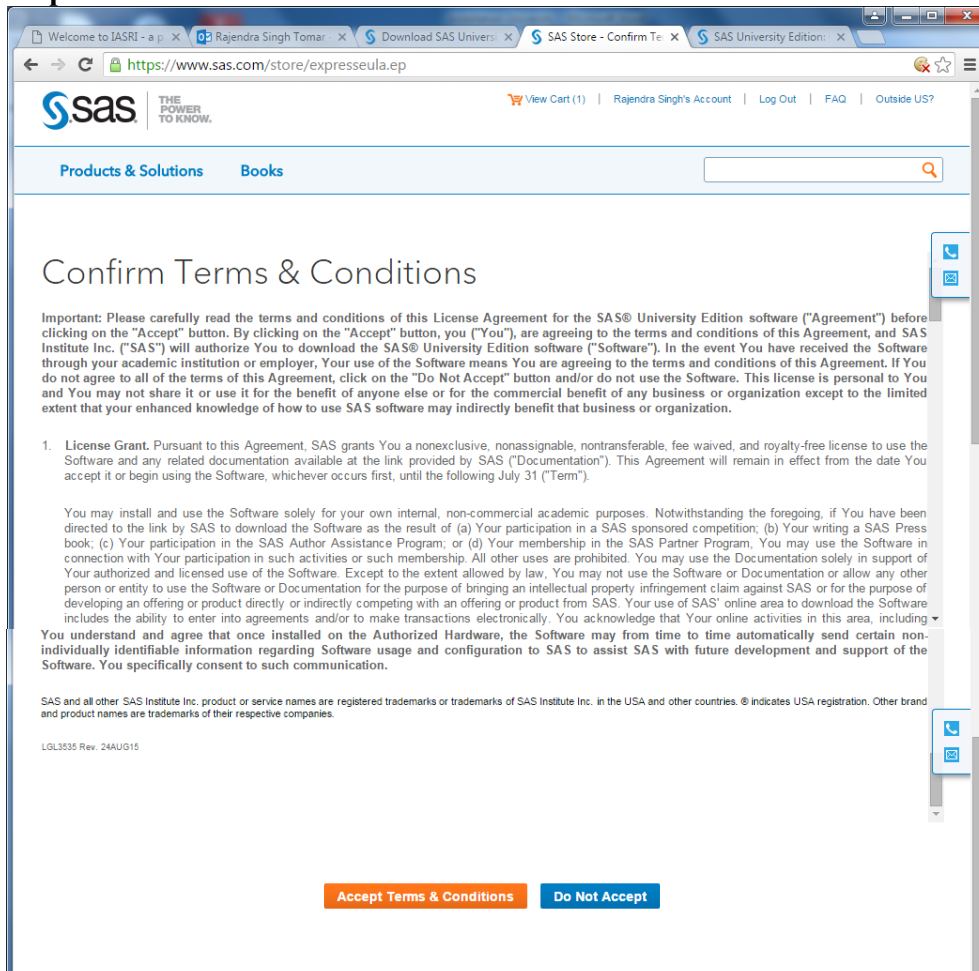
Welcome to IASRI - a p ×
Rajendra Singh Tomar ×
Download SAS Univers ×
SAS Store - Confirm Te ×
SAS University Edition ×

https://www.sas.com/store/expresseula.ep

sas THE POWER TO KNOW.

View Cart (1) | Rajendra Singh's Account | Log Out | FAQ | Outside US?

Products & Solutions Books

Confirm Terms & Conditions

Important: Please carefully read the terms and conditions of this License Agreement for the SAS® University Edition software ("Agreement") before clicking on the "Accept" button. By clicking on the "Accept" button, you ("You"), are agreeing to the terms and conditions of this Agreement, and SAS Institute Inc. ("SAS") will authorize You to download the SAS® University Edition software ("Software"). In the event You have received the Software through your academic institution or employer, Your use of the Software means You are agreeing to the terms and conditions of this Agreement. If You do not agree to all of the terms of this Agreement, click on the "Do Not Accept" button and/or do not use the Software. This license is personal to You and You may not share it or use it for the benefit of anyone else or for the commercial benefit of any business or organization except to the limited extent that your enhanced knowledge of how to use SAS software may indirectly benefit that business or organization.

1. License Grant. Pursuant to this Agreement, SAS grants You a nonexclusive, nonassignable, nontransferable, fee waived, and royalty-free license to use the Software and any related documentation available at the link provided by SAS ("Documentation"). This Agreement will remain in effect from the date You accept it or begin using the Software, whichever occurs first, until the following July 31 ("Term").

You may install and use the Software solely for your own internal, non-commercial academic purposes. Notwithstanding the foregoing, if You have been directed to the link by SAS to download the Software as the result of (a) Your participation in a SAS sponsored competition; (b) Your writing a SAS Press book; (c) Your participation in the SAS Author Assistance Program; or (d) Your membership in the SAS Partner Program, You may use the Software in connection with Your participation in such activities or such membership. All other uses are prohibited. You may use the Documentation solely in support of Your authorized and licensed use of the Software. Except to the extent allowed by law, You may not use the Software or Documentation or allow any other person or entity to use the Software or Documentation for the purpose of bringing an intellectual property infringement claim against SAS or for the purpose of developing an offering or product directly or indirectly competing with an offering or product from SAS. Your use of SAS' online area to download the Software includes the ability to enter into agreements and/or to make transactions electronically. You acknowledge that Your online activities in this area, including

You understand and agree that once installed on the Authorized Hardware, the Software may from time to time automatically send certain non-individually identifiable information regarding Software usage and configuration to SAS to assist SAS with future development and support of the Software. You specifically consent to such communication.

SAS and all other SAS Institute Inc. product or service names are registered trademarks or trademarks of SAS Institute Inc. in the USA and other countries. ® indicates USA registration. Other brand and product names are trademarks of their respective companies.

LGL3535 Rev. 24AUG15

Accept Terms & Conditions Do Not Accept